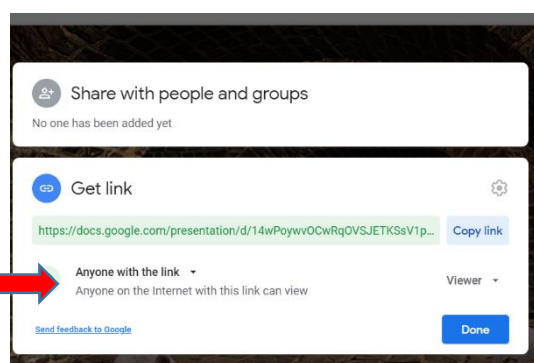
Share with people and groups

No one has been added yet

Get link

https://docs.google.com/presentation/d/14wPoywvOCwRqOVSJETKSsV1p...

Copy link

Anyone with the link ▾

Anyone on the Internet with this link can view

Viewer ▾

Send feedback to Google

Done